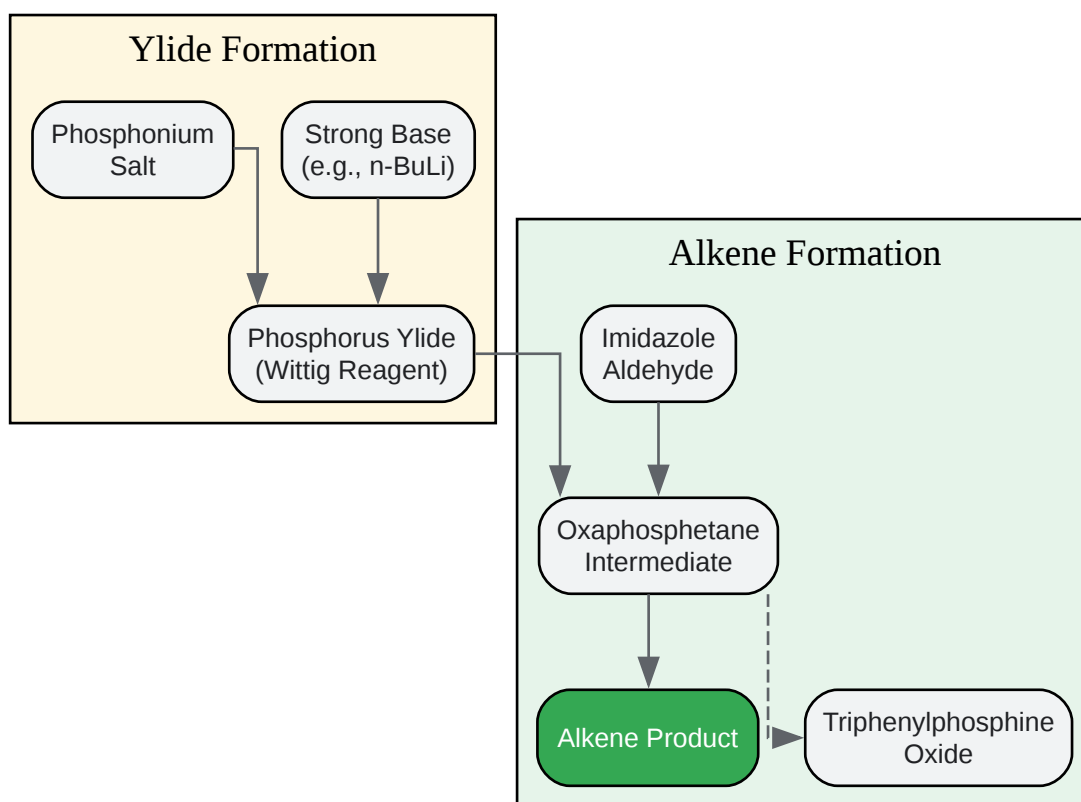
Ylide Formation

Phosphonium Salt

Strong Base (e.g., n-BuLi)

Phosphorus Ylide (Wittig Reagent)

Alkene Formation

Imidazole Aldehyde

Oxaphosphetane Intermediate

Alkene Product

Triphenylphosphine Oxide